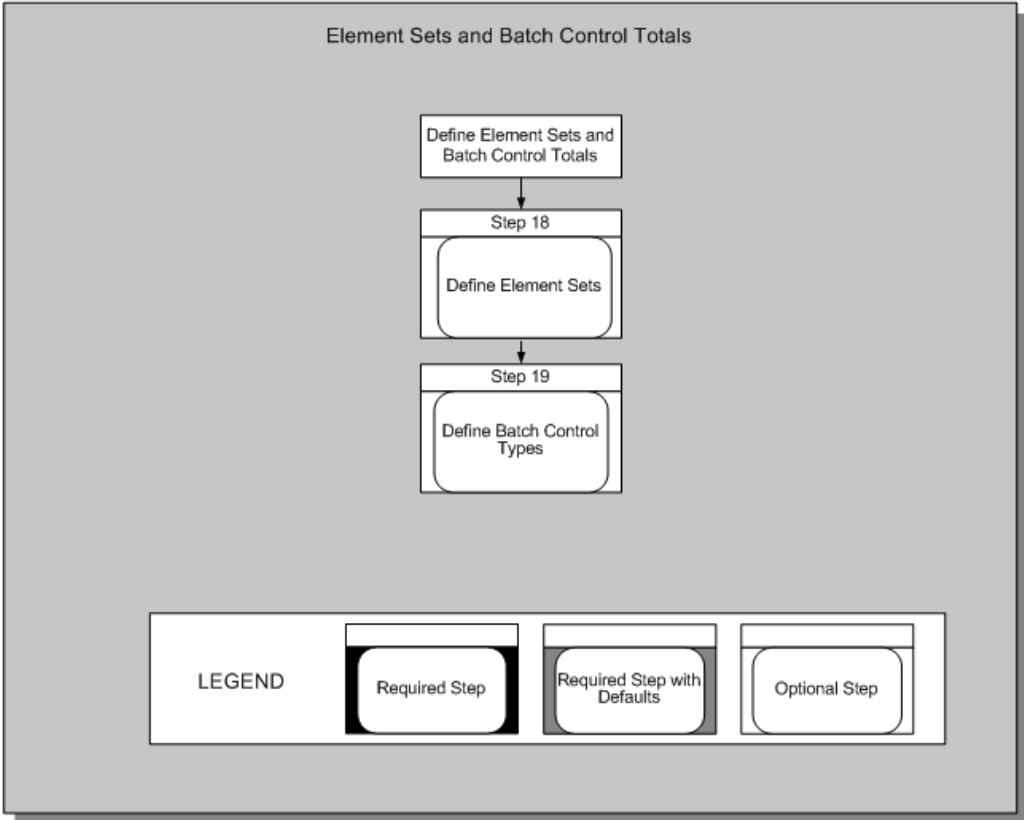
Element Sets and Batch Control Totals

Define Element Sets and Batch Control Totals

Step 18

Define Element Sets

Step 19

Define Batch Control Types

LEGEND

Required Step

Required Step with Defaults

Optional Step